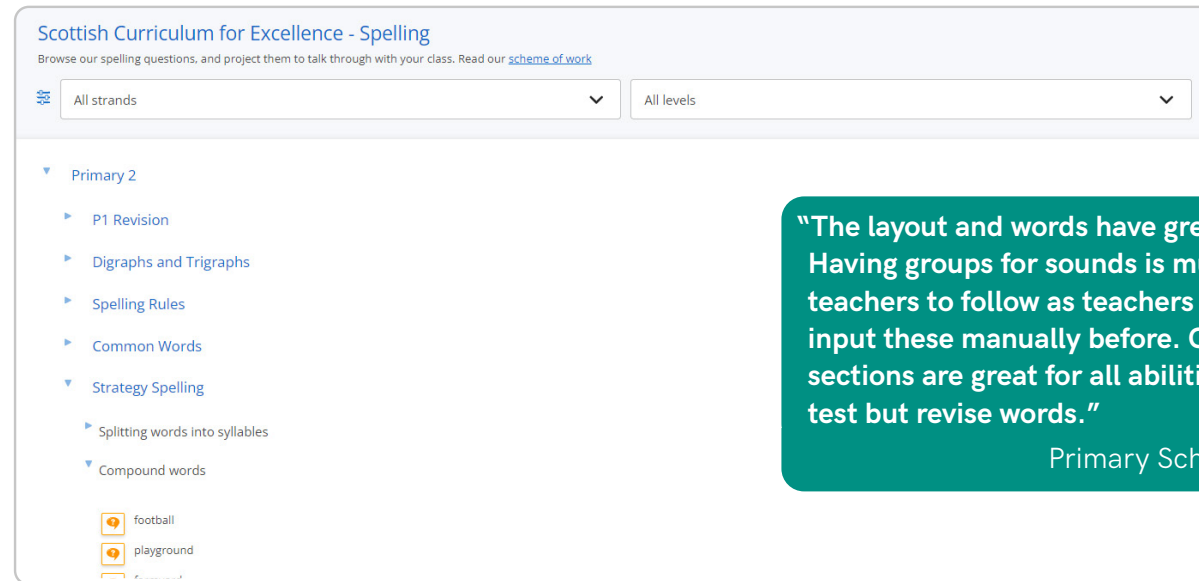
Scottish Curriculum for Excellence - Spelling

Browse our spelling questions, and project them to talk through with your class. Read our scheme of work

All strands

All levels

Primary 2

P1 Revision

Digraphs and Trigraphs

Spelling Rules

Common Words

Strategy Spelling

Splitting words into syllables

Compound words

football

playground

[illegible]

"The layout and words have gre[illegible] Having groups for sounds is m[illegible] teachers to follow as teachers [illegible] input these manually before. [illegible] sections are great for all abiliti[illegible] test but revise words."

Primary Sch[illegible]